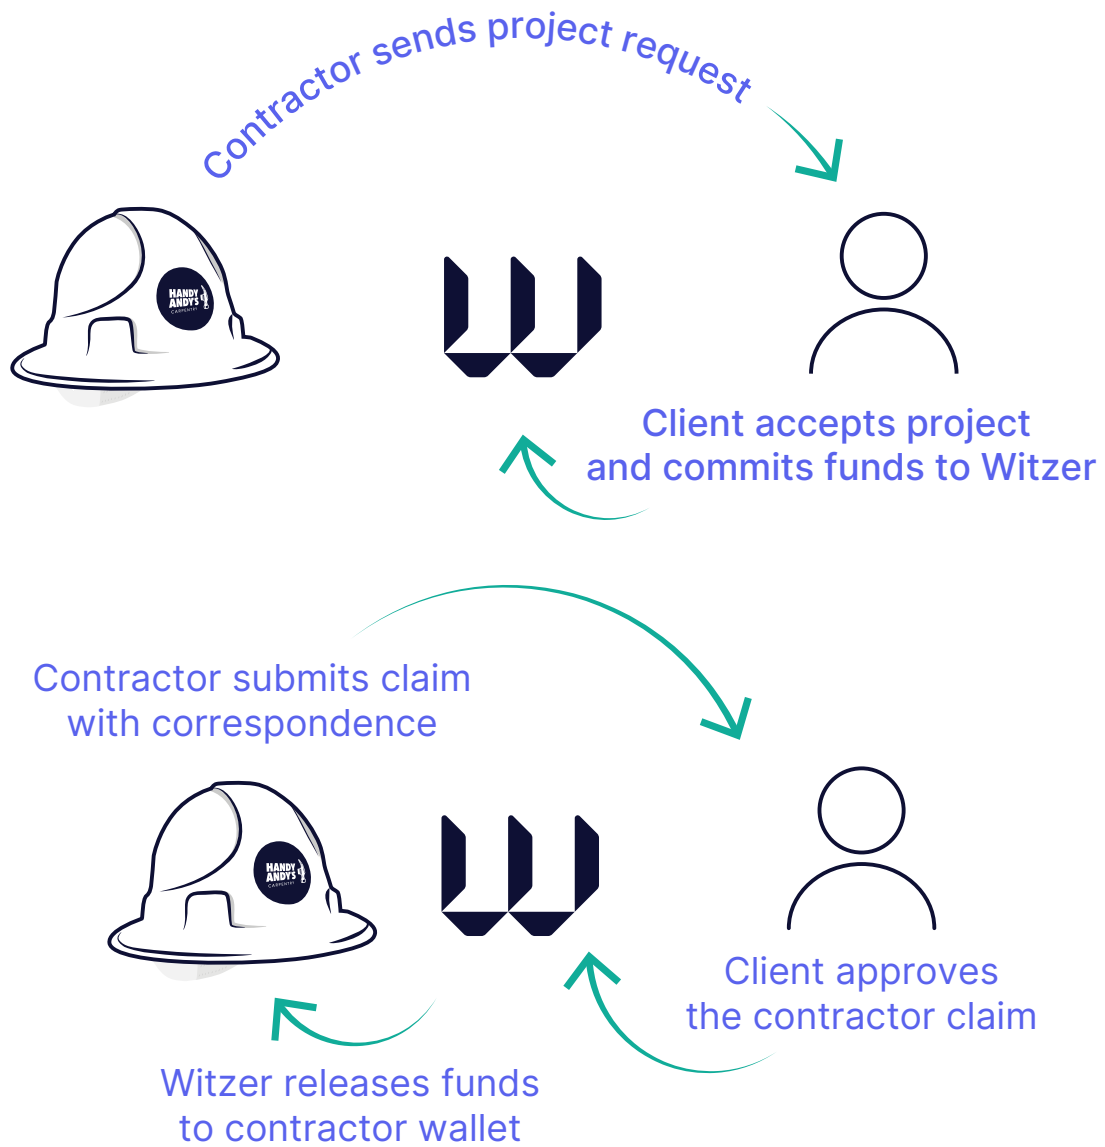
Contractor sends project request

HANDY ANDY'S CARPENTRY

Client accepts project and commits funds to Witzer

Contractor submits claim with correspondence

HANDY ANDY'S CARPENTRY

Client approves the contractor claim

Witzer releases funds to contractor wallet